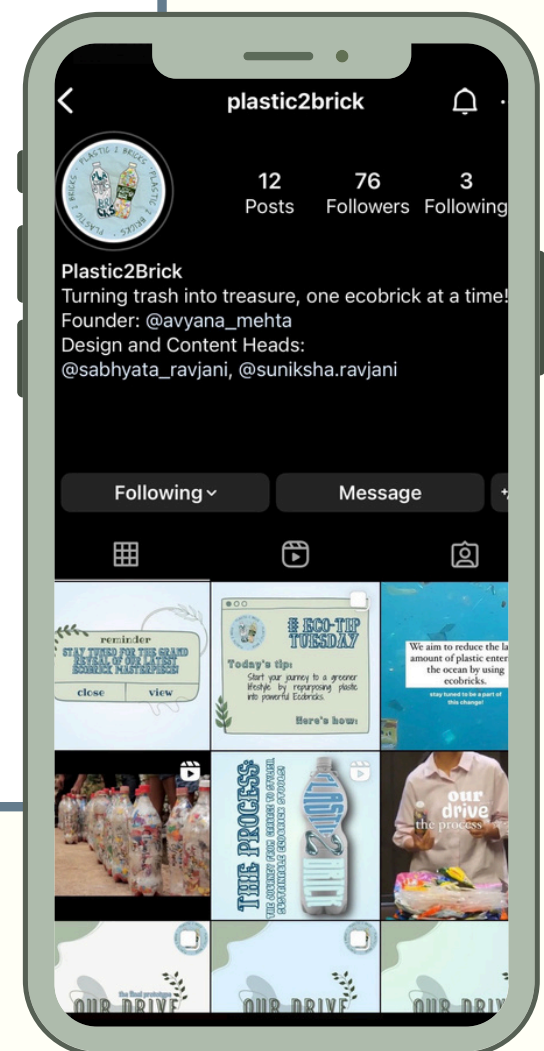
plastic2brick

PLASTIC 2 BRICKS PLASTIC 2 BRICKS

12 Posts
76 Followers
3 Following

Plastic2Brick
Turning trash into treasure, one ecobrick at a time!
Founder: @avyana_mehta
Design and Content Heads:
@sabhyata_ravjani, @suniksha.ravjani

Following
Message

reminder
STAY TUNED FOR THE GRAND REVEAL OF OUR LATEST ECOBRICK MASTERPIECE!
close
view

ECO-TIP TUESDAY
Today's tip:
Start your journey to a greener lifestyle by repurposing plastic into powerful Ecobricks.
Here's how:

We aim to reduce the la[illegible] amount of plastic enter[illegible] the ocean by using ecobricks.
stay tuned to be a part of this change!

THE PROCESS
THE JOURNEY FROM GARBAGE TO GREAT: SUSTAINABLE ECOBRICK STORY
PLASTIC 2 BRICK

our drive
the process

the final prototype
OUR DRIVE
OUR DRIVE
OUR DRI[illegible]